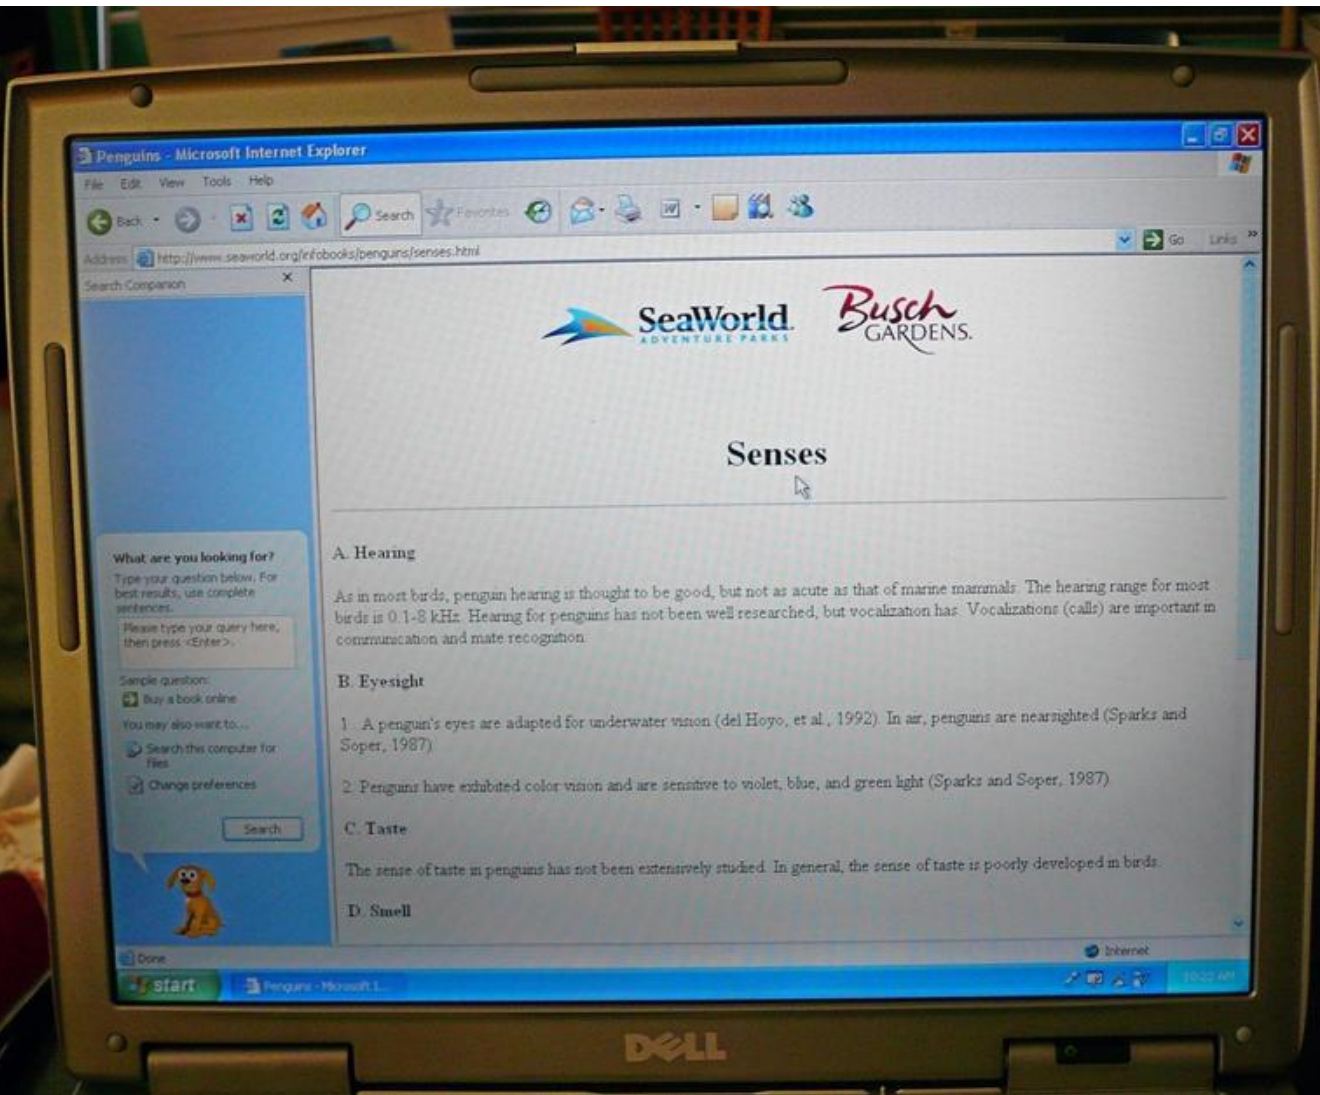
Penguins - Microsoft Internet Explorer

File Edit View Tools Help

Back Search Favorites

Address http://www.seaworld.org/infobooks/penguins/senses.html Go Links »

Search Companion ×

What are you looking for?

Type your question below. For best results, use complete sentences.

Please type your query here, then press <Enter>.

Sample question:

Buy a book online

You may also want to...

Search this computer for files

Change preferences

Search

SeaWorld ADVENTURE PARKS Busch GARDENS.

Senses

A. Hearing

As in most birds, penguin hearing is thought to be good, but not as acute as that of marine mammals. The hearing range for most birds is 0.1-8 kHz. Hearing for penguins has not been well researched, but vocalization has. Vocalizations (calls) are important in communication and mate recognition.

B. Eyesight

1. A penguin's eyes are adapted for underwater vision (del Hoyo, et al., 1992). In air, penguins are nearsighted (Sparks and Soper, 1987).

2. Penguins have exhibited color vision and are sensitive to violet, blue, and green light (Sparks and Soper, 1987).

C. Taste

The sense of taste in penguins has not been extensively studied. In general, the sense of taste is poorly developed in birds.

D. Smell

Done Internet

start Penguins - Microsoft I... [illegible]

DELL